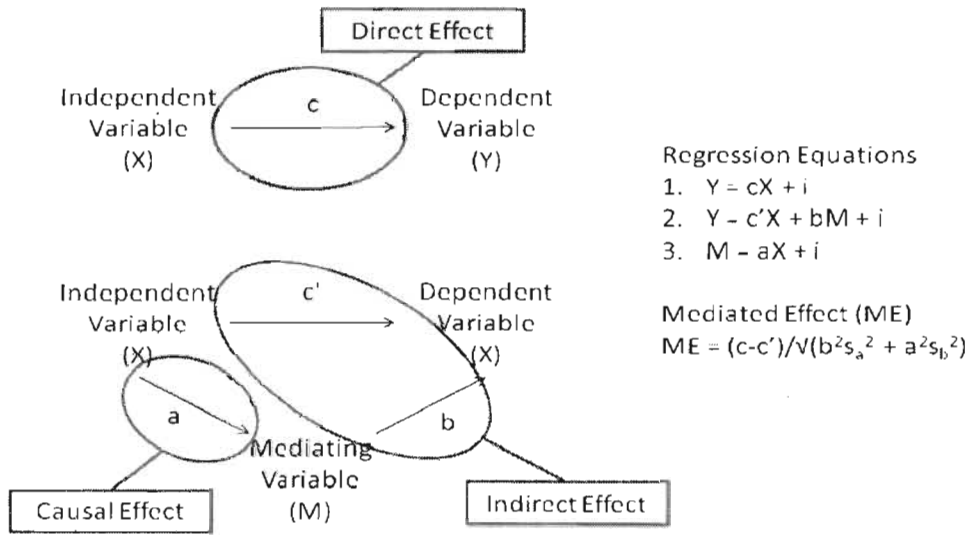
Direct Effect

Independent Variable (X)

c

Dependent Variable (Y)

Regression Equations
1. Y = cX + i
2. Y – c'X + bM + i
3. M – aX + i

Independent Variable (X)

c'

Dependent Variable (X)

Mediated Effect (ME)
ME = $(c-c')/\sqrt{(b^2s_a^2 + a^2s_b^2)}$

a

b

Mediating Variable (M)

Causal Effect

Indirect Effect